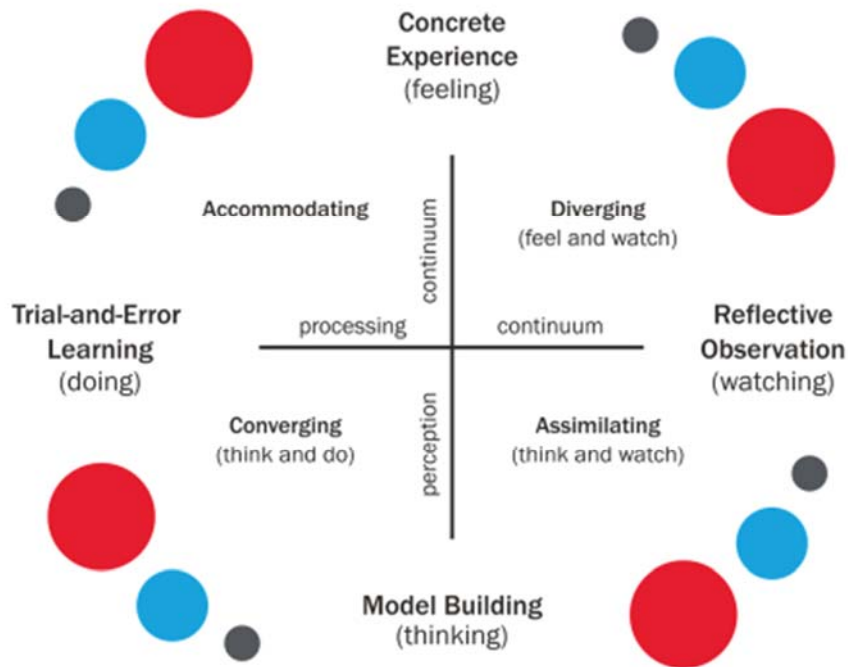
Concrete Experience
(feeling)

Accommodating

Diverging
(feel and watch)

continuum

Trial-and-Error Learning
(doing)

processing

continuum

Reflective Observation
(watching)

Converging
(think and do)

perception

Assimilating
(think and watch)

Model Building
(thinking)